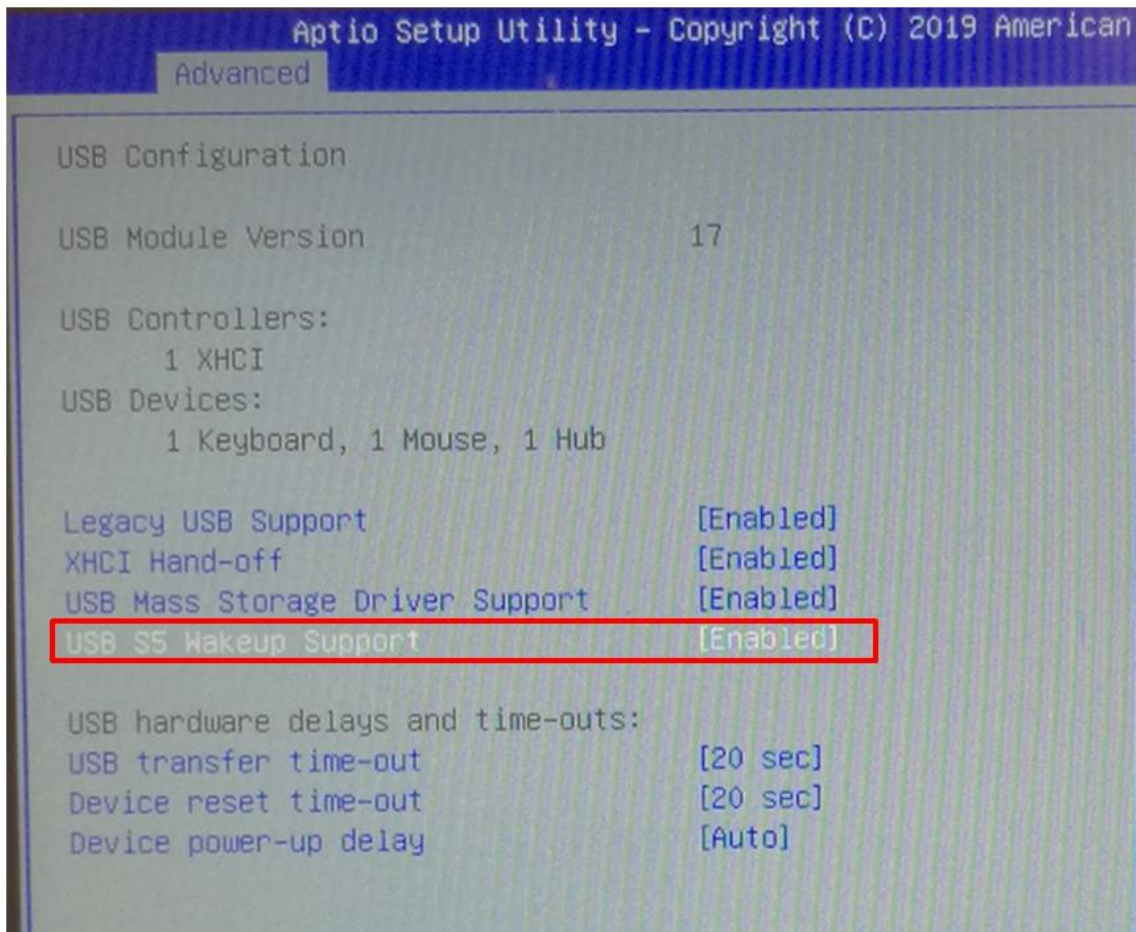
Aptio Setup Utility – Copyright (C) 2019 American

Advanced

USB Configuration

USB Module Version 17

USB Controllers:
1 XHCI
USB Devices:
1 Keyboard, 1 Mouse, 1 Hub

Legacy USB Support [Enabled]
XHCI Hand-off [Enabled]
USB Mass Storage Driver Support [Enabled]
USB S5 Wakeup Support [Enabled]

USB hardware delays and time-outs:
USB transfer time-out [20 sec]
Device reset time-out [20 sec]
Device power-up delay [Auto]